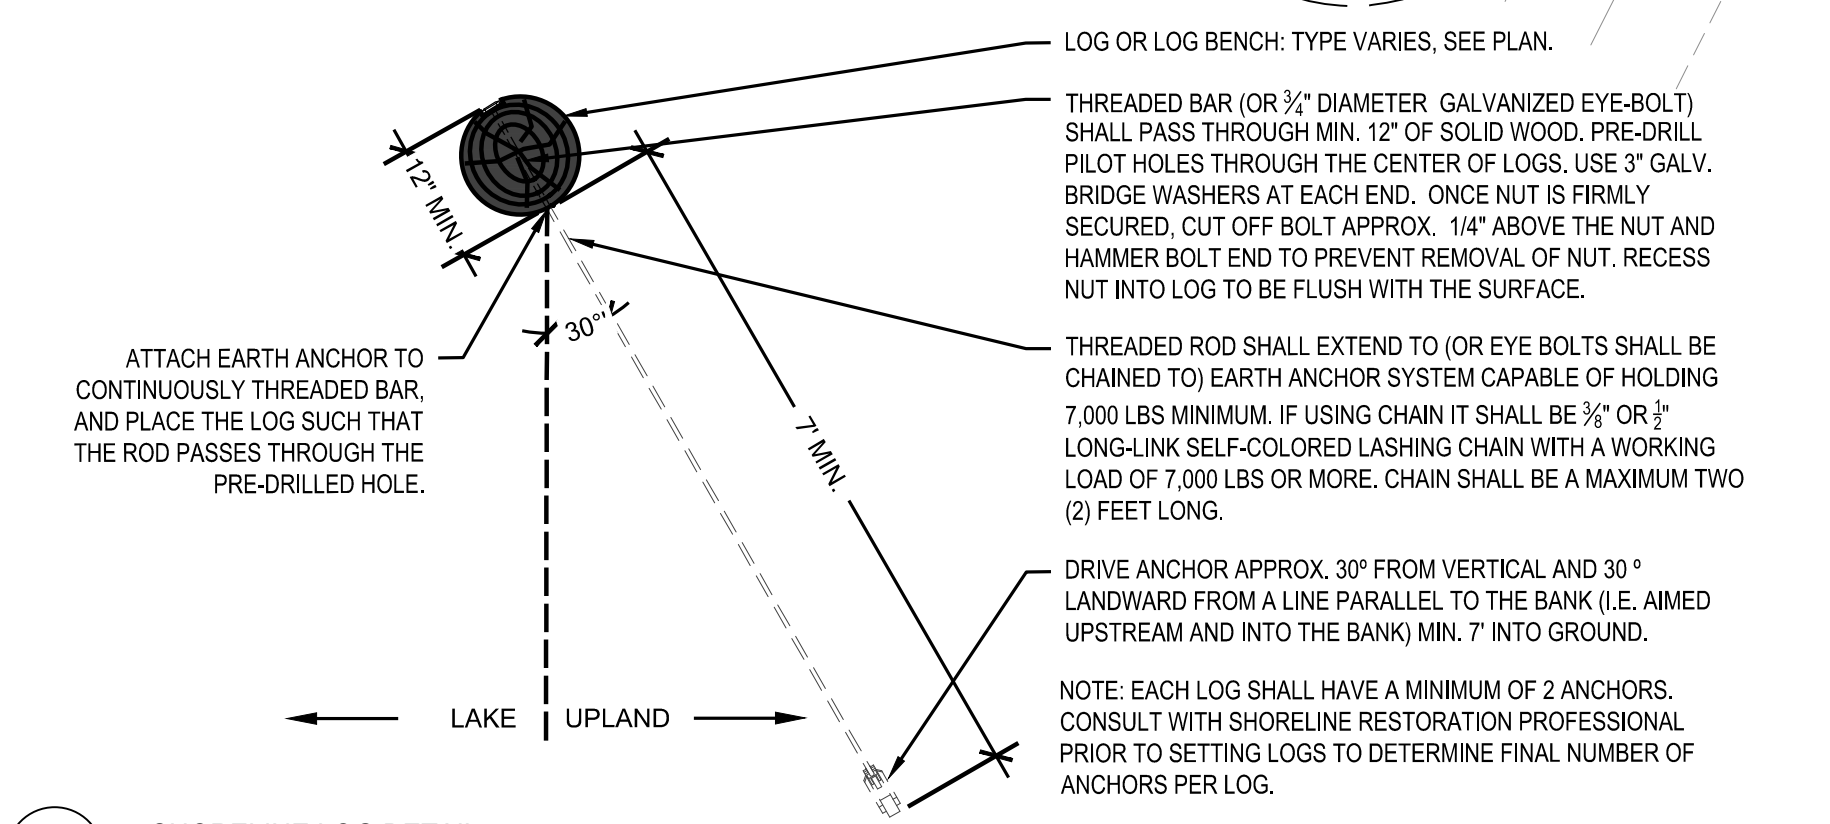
LOG OR LOG BENCH: TYPE VARIES, SEE PLAN.

THREADED BAR (OR $\frac{3}{4}$" DIAMETER GALVANIZED EYE-BOLT) SHALL PASS THROUGH MIN. 12" OF SOLID WOOD. PRE-DRILL PILOT HOLES THROUGH THE CENTER OF LOGS. USE 3" GALV. BRIDGE WASHERS AT EACH END. ONCE NUT IS FIRMLY SECURED, CUT OFF BOLT APPROX. 1/4" ABOVE THE NUT AND HAMMER BOLT END TO PREVENT REMOVAL OF NUT. RECESS NUT INTO LOG TO BE FLUSH WITH THE SURFACE.

12" MIN.

30°

ATTACH EARTH ANCHOR TO CONTINUOUSLY THREADED BAR, AND PLACE THE LOG SUCH THAT THE ROD PASSES THROUGH THE PRE-DRILLED HOLE.

7' MIN.

THREADED ROD SHALL EXTEND TO (OR EYE BOLTS SHALL BE CHAINED TO) EARTH ANCHOR SYSTEM CAPABLE OF HOLDING 7,000 LBS MINIMUM. IF USING CHAIN IT SHALL BE $\frac{3}{8}$" OR $\frac{1}{2}$" LONG-LINK SELF-COLORED LASHING CHAIN WITH A WORKING LOAD OF 7,000 LBS OR MORE. CHAIN SHALL BE A MAXIMUM TWO (2) FEET LONG.

DRIVE ANCHOR APPROX. 30º FROM VERTICAL AND 30 º LANDWARD FROM A LINE PARALLEL TO THE BANK (I.E. AIMED UPSTREAM AND INTO THE BANK) MIN. 7' INTO GROUND.

LAKE UPLAND

NOTE: EACH LOG SHALL HAVE A MINIMUM OF 2 ANCHORS. CONSULT WITH SHORELINE RESTORATION PROFESSIONAL PRIOR TO SETTING LOGS TO DETERMINE FINAL NUMBER OF ANCHORS PER LOG.

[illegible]